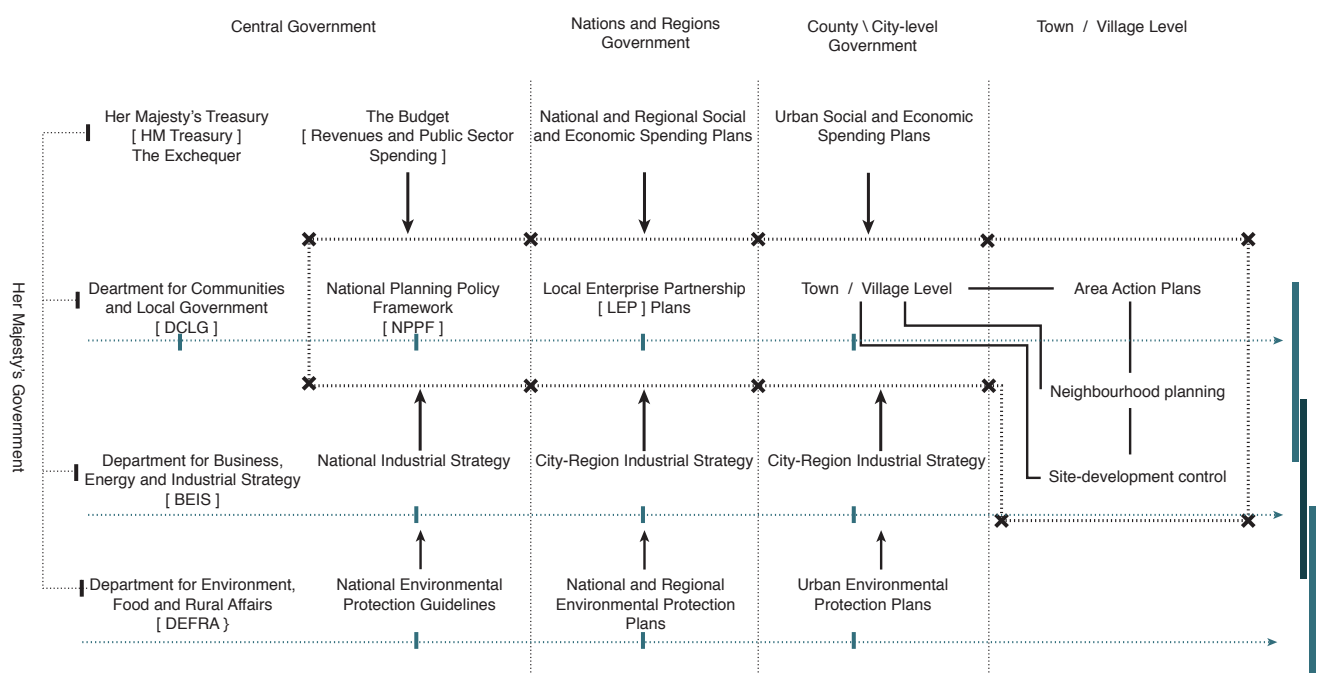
Central Government

Nations and Regions Government

County \ City-level Government

Town / Village Level

Her Majesty's Government

Her Majesty's Treasury
[ HM Treasury ]
The Exchequer

The Budget
[ Revenues and Public Sector Spending ]

National and Regional Social and Economic Spending Plans

Urban Social and Economic Spending Plans

Deartment for Communities and Local Government
[ DCLG ]

National Planning Policy Framework
[ NPPF ]

Local Enterprise Partnership
[ LEP ] Plans

Town / Village Level

Area Action Plans

Neighbourhood planning

Site-development control

Department for Business, Energy and Industrial Strategy
[ BEIS ]

National Industrial Strategy

City-Region Industrial Strategy

City-Region Industrial Strategy

Department for Environment, Food and Rural Affairs
[ DEFRA }

National Environmental Protection Guidelines

National and Regional Environmental Protection Plans

Urban Environmental Protection Plans